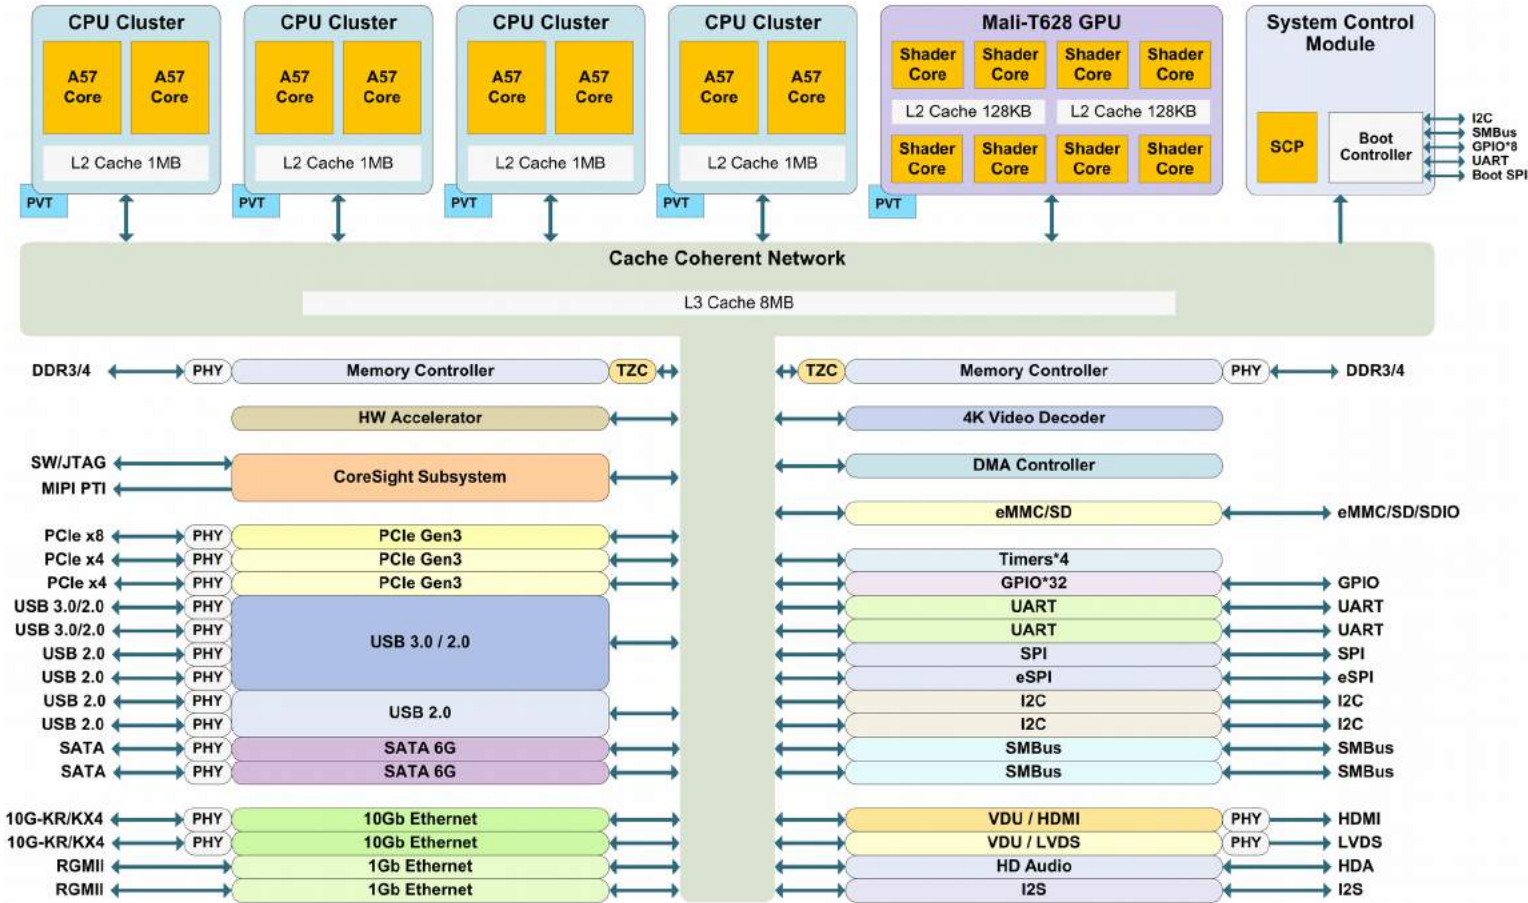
CPU Cluster
A57 Core
A57 Core
L2 Cache 1MB
PVT

CPU Cluster
A57 Core
A57 Core
L2 Cache 1MB
PVT

CPU Cluster
A57 Core
A57 Core
L2 Cache 1MB
PVT

CPU Cluster
A57 Core
A57 Core
L2 Cache 1MB
PVT

Mali-T628 GPU
Shader Core
Shader Core
Shader Core
Shader Core
L2 Cache 128KB
L2 Cache 128KB
Shader Core
Shader Core
Shader Core
Shader Core
PVT

System Control Module
SCP
Boot Controller
I2C
SMBus
GPIO*8
UART
Boot SPI

Cache Coherent Network
L3 Cache 8MB

| | | | |
|---|---|---|---|
| DDR3/4 | PHY | Memory Controller | TZC |
| | | HW Accelerator | |
| SW/JTAG | | CoreSight Subsystem | |
| MIPI PTI | | | |
| PCIe x8 | PHY | PCIe Gen3 | |
| PCIe x4 | PHY | PCIe Gen3 | |
| PCIe x4 | PHY | PCIe Gen3 | |
| USB 3.0/2.0 | PHY | USB 3.0 / 2.0 | |
| USB 3.0/2.0 | PHY | | |
| USB 2.0 | PHY | | |
| USB 2.0 | PHY | | |
| USB 2.0 | PHY | USB 2.0 | |
| USB 2.0 | PHY | | |
| SATA | PHY | SATA 6G | |
| SATA | PHY | SATA 6G | |
| 10G-KR/KX4 | PHY | 10Gb Ethernet | |
| 10G-KR/KX4 | PHY | 10Gb Ethernet | |
| RGMII | | 1Gb Ethernet | |
| RGMII | | 1Gb Ethernet | |

| | | | |
|---|---|---|---|
| TZC | Memory Controller | PHY | DDR3/4 |
| | 4K Video Decoder | | |
| | DMA Controller | | |
| | eMMC/SD | | eMMC/SD/SDIO |
| | Timers*4 | | |
| | GPIO*32 | | GPIO |
| | UART | | UART |
| | UART | | UART |
| | SPI | | SPI |
| | eSPI | | eSPI |
| | I2C | | I2C |
| | I2C | | I2C |
| | SMBus | | SMBus |
| | SMBus | | SMBus |
| | VDU / HDMI | PHY | HDMI |
| | VDU / LVDS | PHY | LVDS |
| | HD Audio | | HDA |
| | I2S | | I2S |